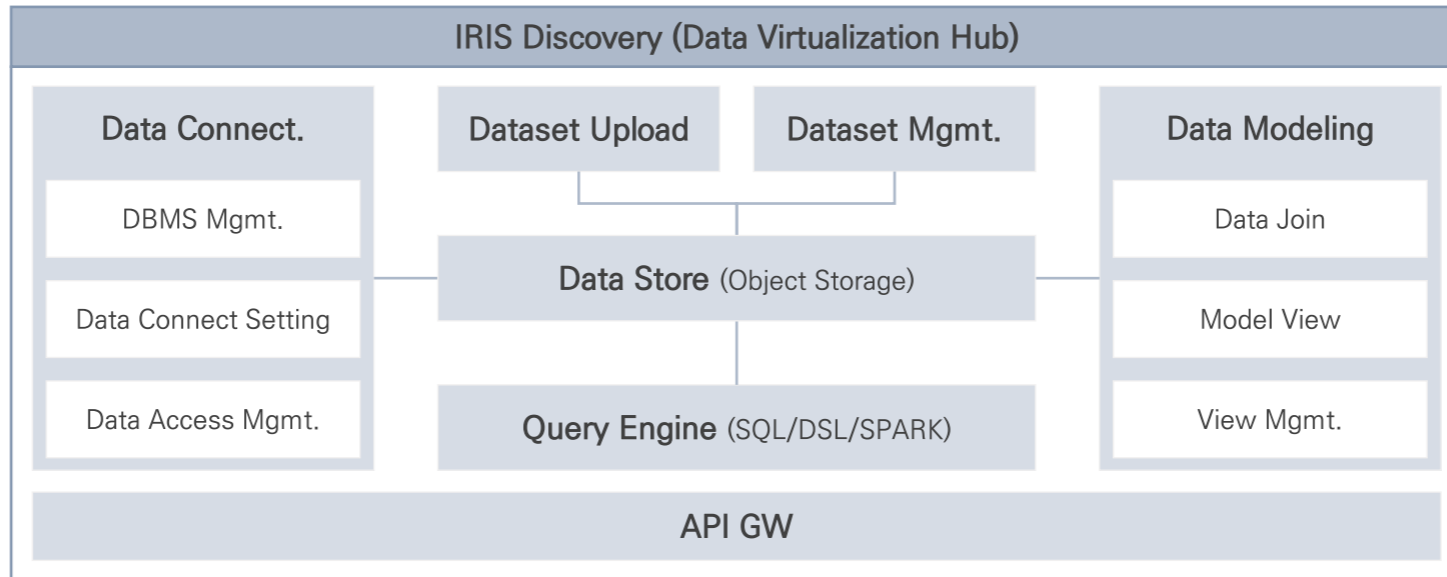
IRIS Discovery (Data Virtualization Hub)

Data Connect.

DBMS Mgmt.

Data Connect Setting

Data Access Mgmt.

Dataset Upload

Dataset Mgmt.

Data Store (Object Storage)

Query Engine (SQL/DSL/SPARK)

Data Modeling

Data Join

Model View

View Mgmt.

API GW